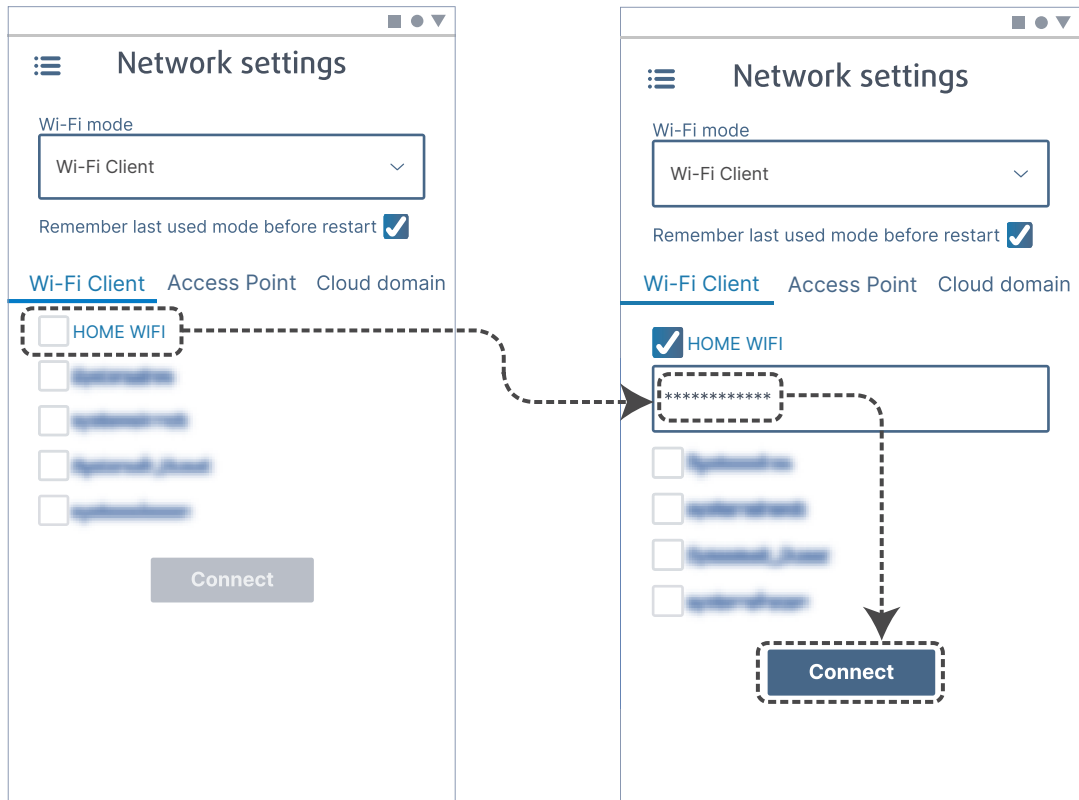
Network settings

Wi-Fi mode

Wi-Fi Client

Remember last used mode before restart

Wi-Fi Client Access Point Cloud domain

HOME WIFI

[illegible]

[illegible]

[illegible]

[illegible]

Connect

Network settings

Wi-Fi mode

Wi-Fi Client

Remember last used mode before restart

Wi-Fi Client Access Point Cloud domain

HOME WIFI

************

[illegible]

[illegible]

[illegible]

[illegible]

Connect